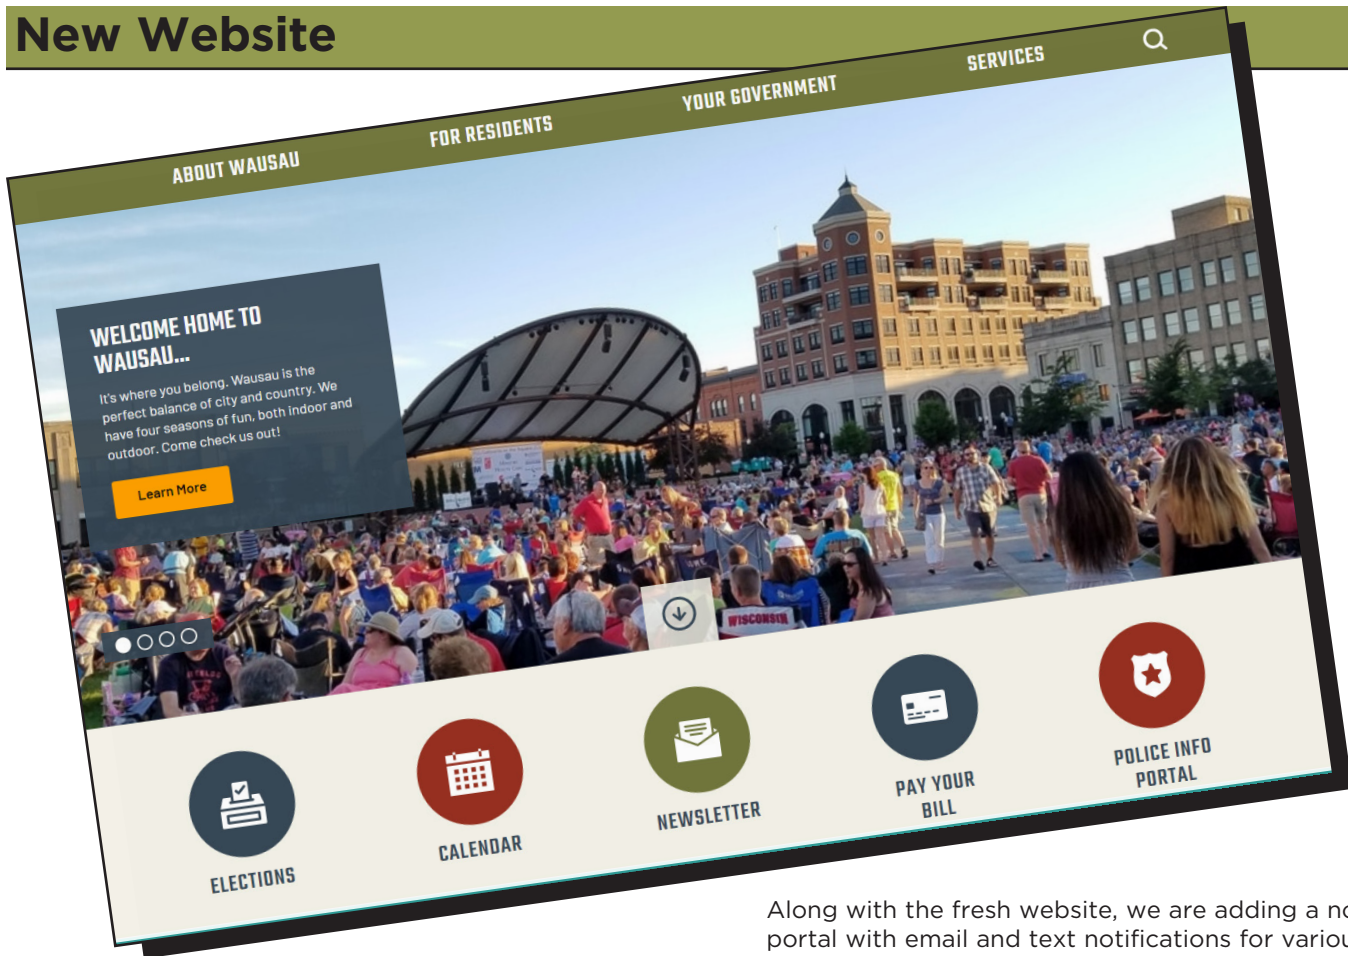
New Website

ABOUT WAUSAU
FOR RESIDENTS
YOUR GOVERNMENT
SERVICES

WELCOME HOME TO WAUSAU...

It's where you belong. Wausau is the perfect balance of city and country. We have four seasons of fun, both indoor and outdoor. Come check us out!

Learn More

WISCONSIN

ELECTIONS
CALENDAR
NEWSLETTER
PAY YOUR BILL
POLICE INFO PORTAL

Along with the fresh website, we are adding a n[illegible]
portal with email and text notifications for vario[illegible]